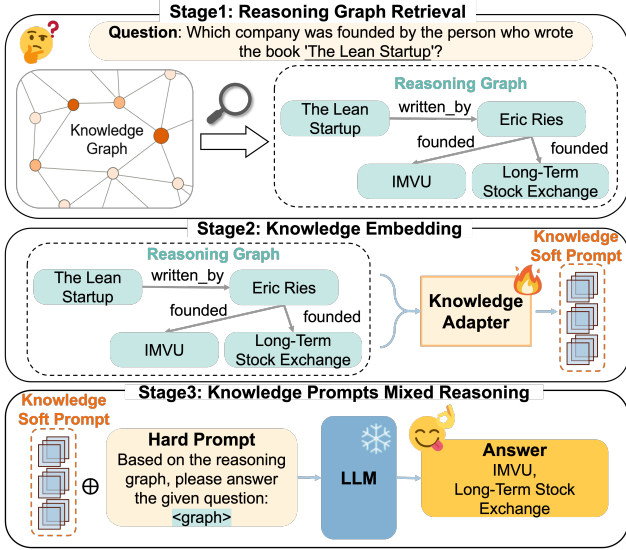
Stage1: Reasoning Graph Retrieval

Question: Which company was founded by the person who wrote the book 'The Lean Startup'?

Knowledge Graph

Reasoning Graph

The Lean Startup

written_by

Eric Ries

founded

founded

IMVU

Long-Term Stock Exchange

Stage2: Knowledge Embedding

Reasoning Graph

The Lean Startup

written_by

Eric Ries

founded

founded

IMVU

Long-Term Stock Exchange

Knowledge Adapter

Knowledge Soft Prompt

Stage3: Knowledge Prompts Mixed Reasoning

Knowledge Soft Prompt

$\oplus$

Hard Prompt

Based on the reasoning graph, please answer the given question:

<graph>

LLM

Answer

IMVU, Long-Term Stock Exchange